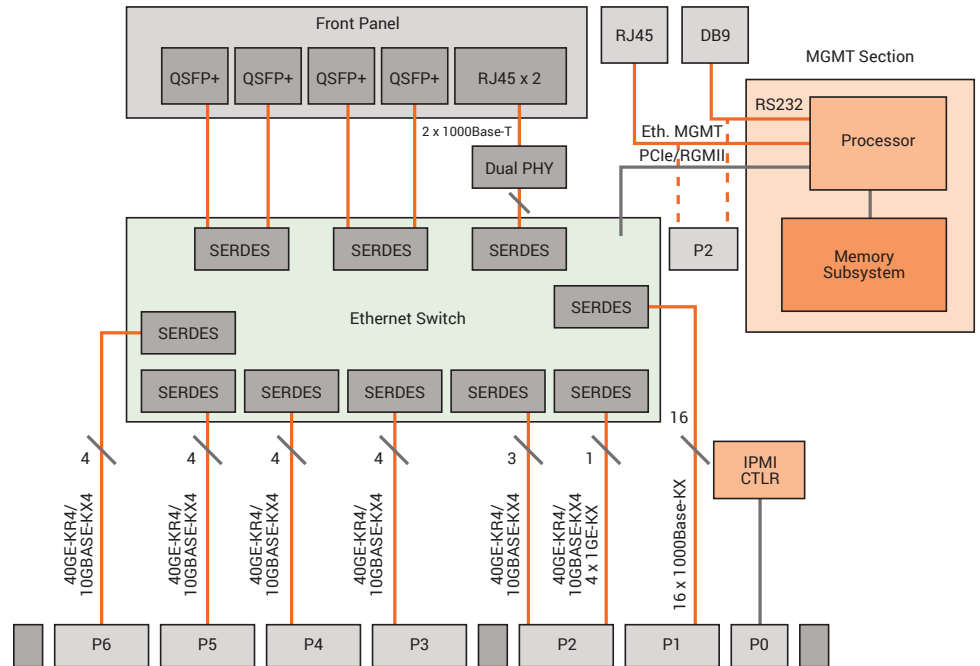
Front Panel

QSFP+
QSFP+
QSFP+
QSFP+
RJ45 x 2

RJ45
DB9

MGMT Section

RS232

Eth. MGMT

Processor

PCIe/RGMII

2 x 1000Base-T

Dual PHY

SERDES
SERDES
SERDES

P2

Memory Subsystem

SERDES

Ethernet Switch

SERDES

SERDES
SERDES
SERDES
SERDES
SERDES

16

IPMI CTLR

4
4
4
4
3
1

40GE-KR4/ 10GBASE-KX4
40GE-KR4/ 10GBASE-KX4
40GE-KR4/ 10GBASE-KX4
40GE-KR4/ 10GBASE-KX4
40GE-KR4/ 10GBASE-KX4
40GE-KR4/ 10GBASE-KX4 4 x 1GE-KX
16 x 1000Base-KX

P6
P5
P4
P3
P2
P1
P0